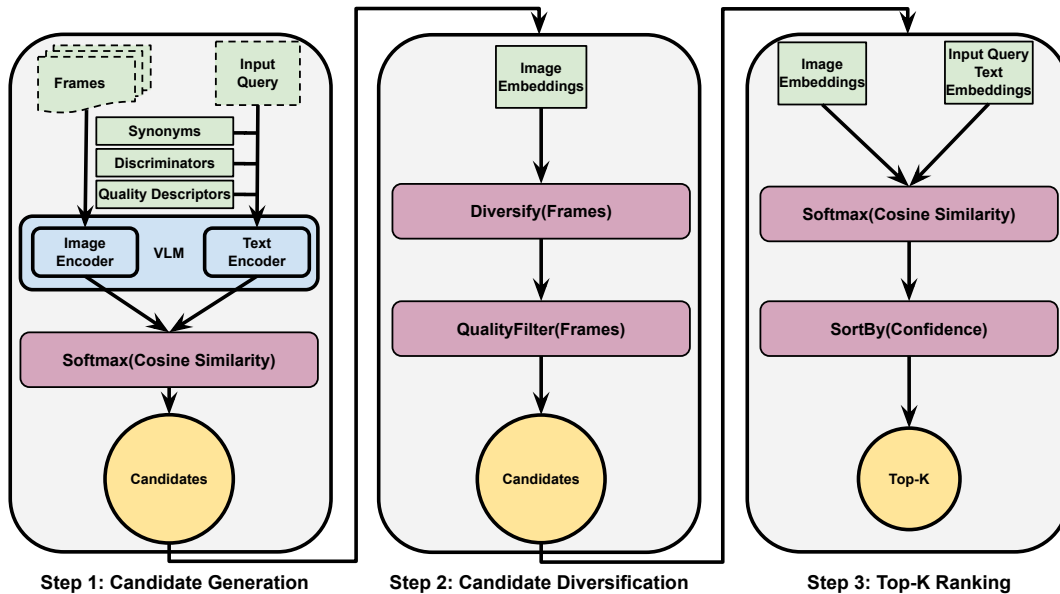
Frames

Input Query

Synonyms

Discriminators

Quality Descriptors

Image Encoder

VLM

Text Encoder

Softmax(Cosine Similarity)

Candidates

Step 1: Candidate Generation

Image Embeddings

Diversify(Frames)

QualityFilter(Frames)

Candidates

Step 2: Candidate Diversification

Image Embeddings

Input Query Text Embeddings

Softmax(Cosine Similarity)

SortBy(Confidence)

Top-K

Step 3: Top-K Ranking